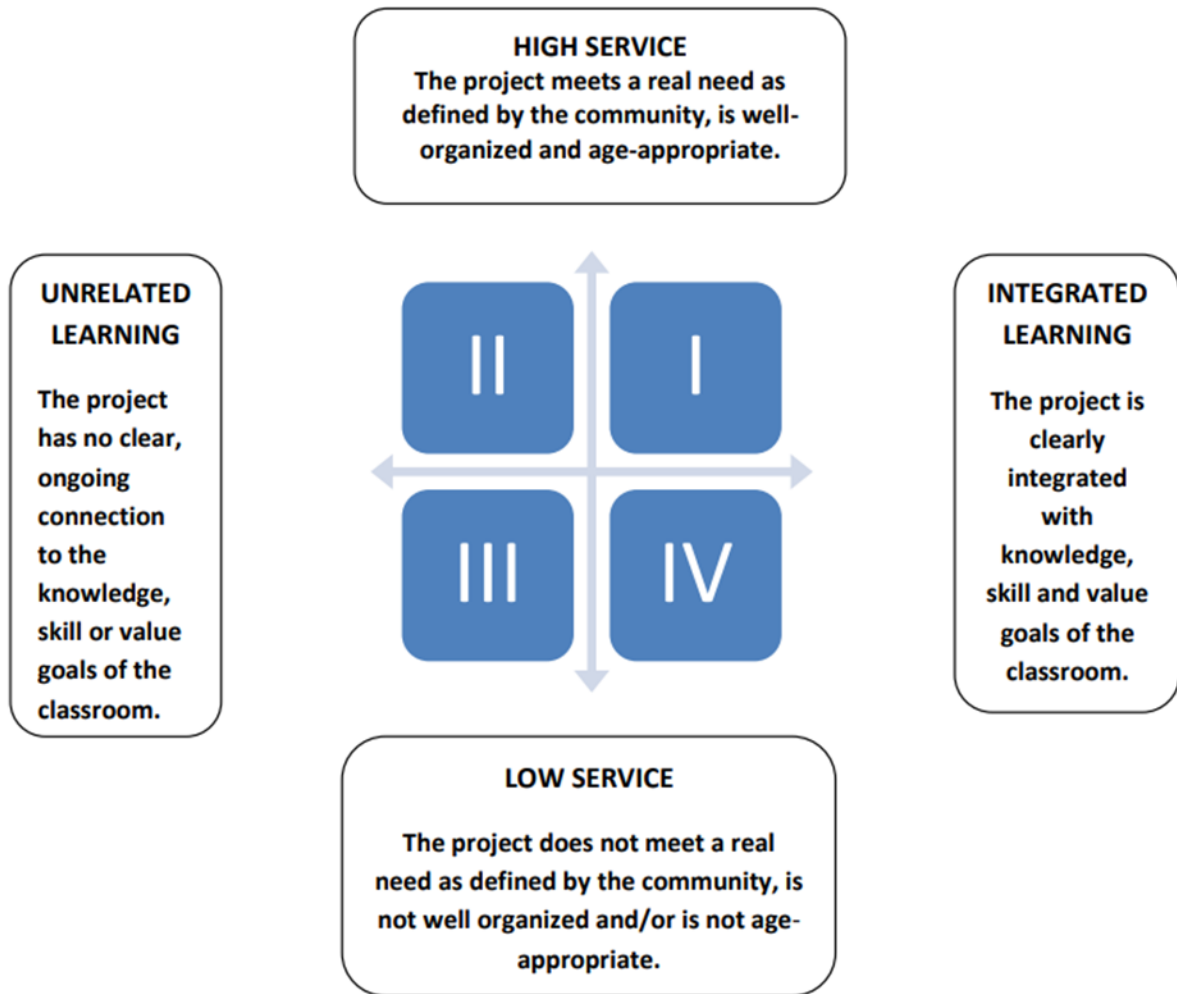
HIGH SERVICE
The project meets a real need as defined by the community, is well-organized and age-appropriate.

UNRELATED LEARNING

The project has no clear, ongoing connection to the knowledge, skill or value goals of the classroom.

II

I

III

IV

INTEGRATED LEARNING

The project is clearly integrated with knowledge, skill and value goals of the classroom.

LOW SERVICE

The project does not meet a real need as defined by the community, is not well organized and/or is not age-appropriate.